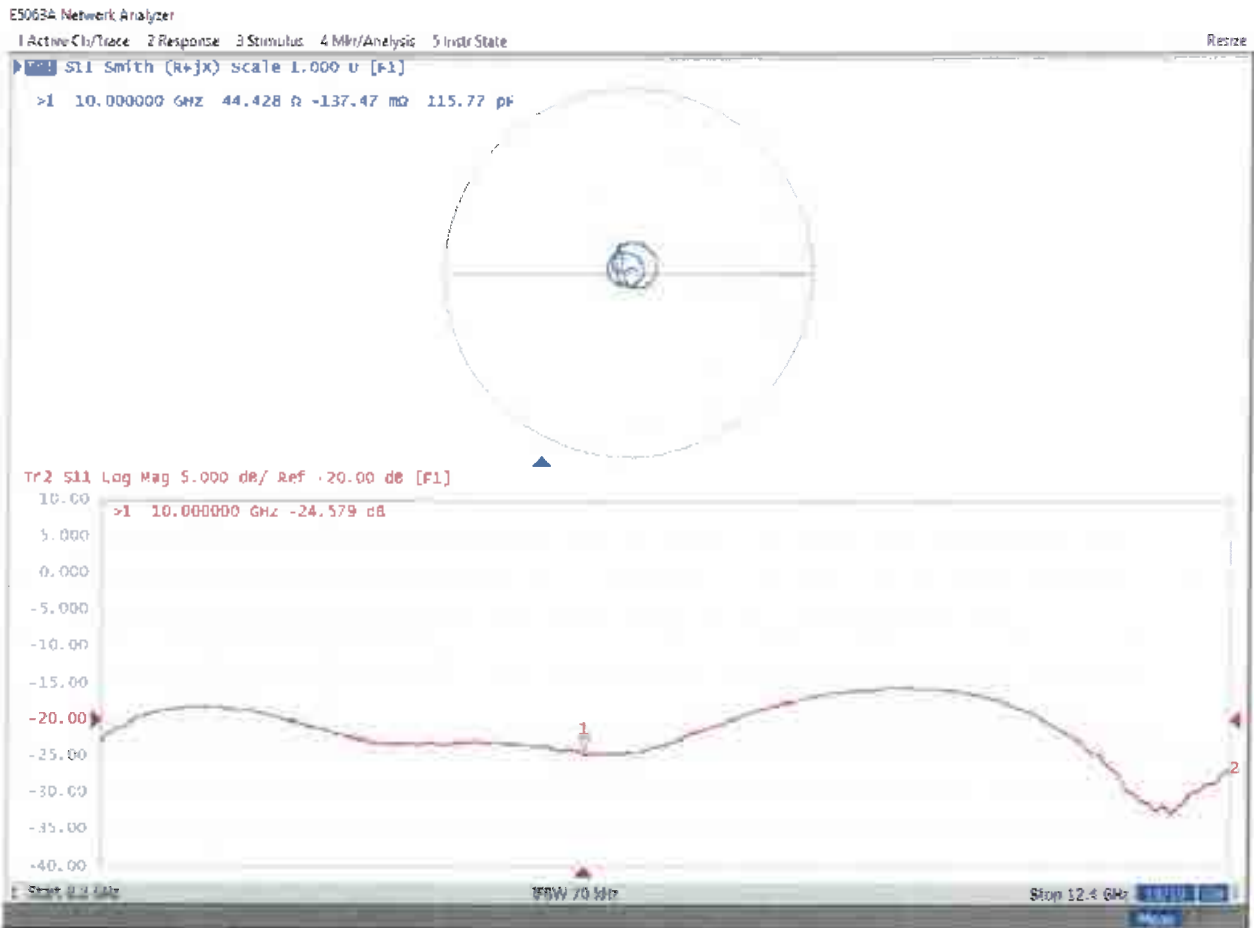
E5063A Network Analyzer

1 Active Ch/Trace 2 Response 3 Stimulus 4 Mkr/Analysis 5 Instr State

Resize

Tr1 S11 Smith (R+jX) Scale 1.000 U [F1]

>1 10.000000 GHz 44.428 Ω -137.47 mΩ 115.77 pF

Tr2 S11 Log Mag 5.000 dB/ Ref -20.00 dB [F1]

>1 10.000000 GHz -24.579 dB

10.00
5.000
0.000
-5.000
-10.00
-15.00
-20.00
-25.00
-30.00
-35.00
-40.00

1

2

Start 8.2 GHz

IFBW 70 kHz

Stop 12.4 GHz